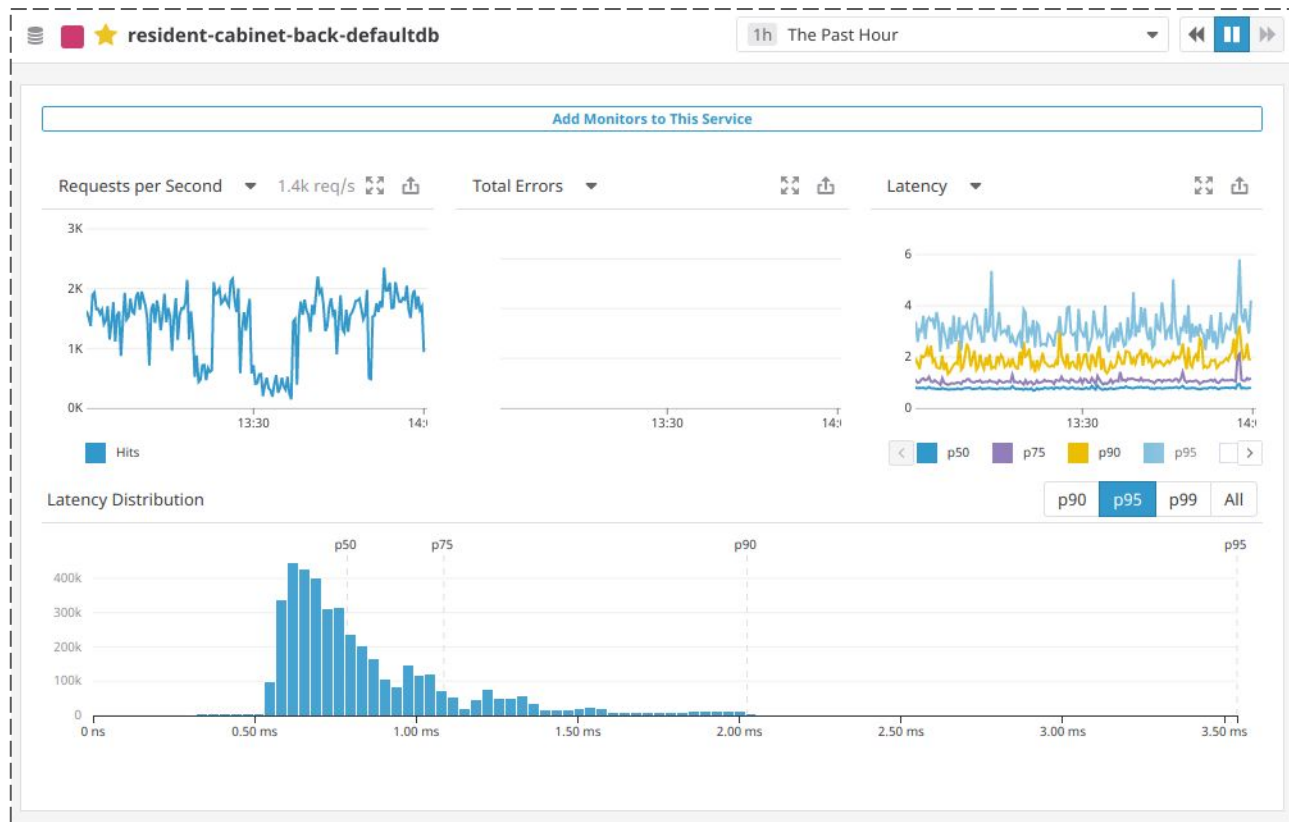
resident-cabinet-back-defaultdb

1h The Past Hour

Add Monitors to This Service

Requests per Second 1.4k req/s

Total Errors

Latency

3K
2K
1K
0K
13:30
14:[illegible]

Hits

13:30
14:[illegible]

6
4
2
0
13:30
14:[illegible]

p50 p75 p90 p95

Latency Distribution

p90 p95 p99 All

p50 p75 p90 p95

400k
300k
200k
100k
0

0 ns 0.50 ms 1.00 ms 1.50 ms 2.00 ms 2.50 ms 3.00 ms 3.50 ms